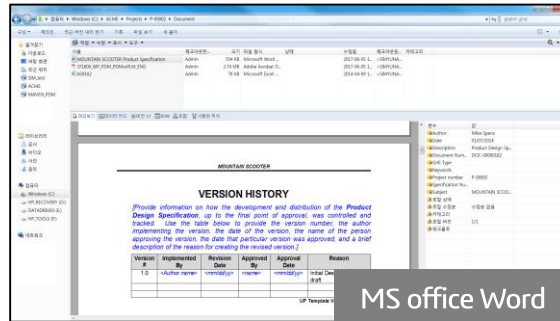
▸ 컴퓨터 ▸ Windows (C:) ▸ ACME ▸ Projects ▸ P-00002 ▸ Document

MOUNTAIN SCOOTER Product Specification | Admin | 104 KB | Microsoft Word
STUDY_MY_POM_PDMaxRAX_FMI | Admin | 274 KB | Adobe Acrobat D...
AE9182 | Admin | 78 KB | Microsoft Excel

즐겨찾기
다운로드
바탕 화면
최근 위치
DM.Local
ACME
MAVEN_PDM

라이브러리
문서
비디오
사진
음악

컴퓨터
Windows (C:)
HP_RECOVERY (D:)
DATA0000-02 (E:)
HP_TOOLS (F:)

네트워크

Author | Mike Spens
Date | 01/07/2014
Description | Product Design Sp...
Document Num... | DOC-0000182
Project number | P-00002
Subject | MOUNTAIN SCOO...

MOUNTAIN SCOOTER

VERSION HISTORY

[Provide information on how the development and distribution of the Product Design Specification, up to the final point of approval, was controlled and tracked. Use the table below to provide the version number, the author implementing the version, the date of the version, the name of the person approving the version, the date that particular version was approved, and a brief description of the reason for creating the revised version.]

| Version # | Implemented By | Revision Date | Approved By | Approval Date | Reason |
|---|---|---|---|---|---|
| 1.0 | <Author name> | <mm/dd/yy> | <name> | <mm/dd/yy> | Initial Des... draft |
| | | | | | |
| | | | | | |
| | | | | | |

UP Template V...

MS office Word